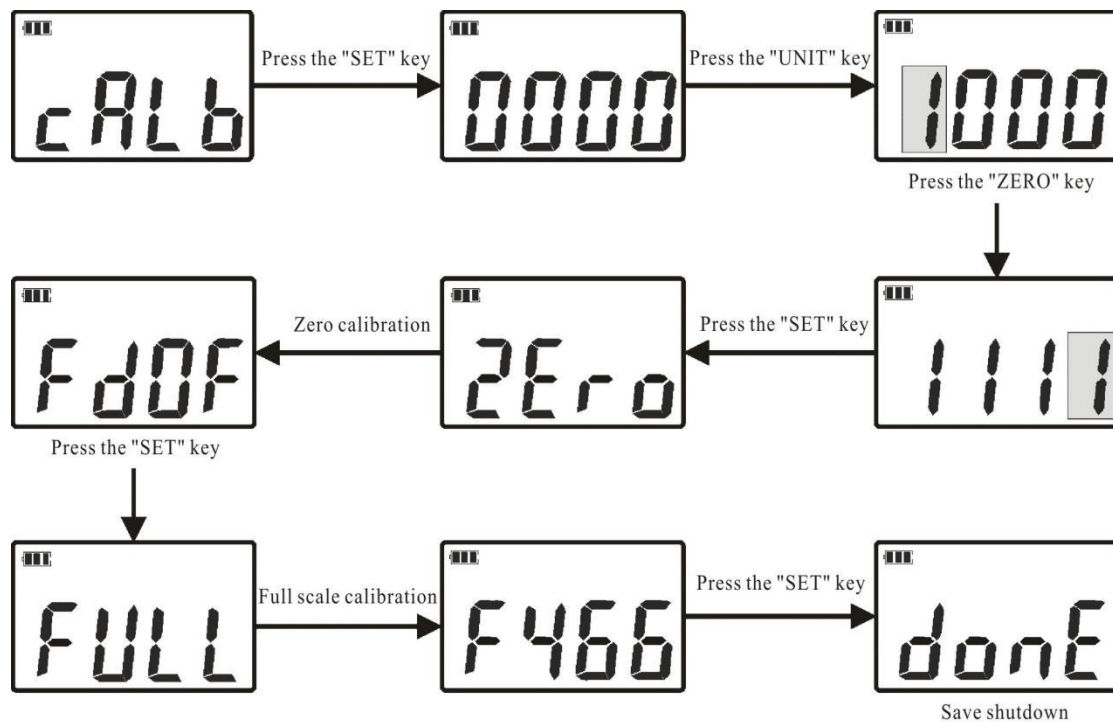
cALb

Press the "SET" key

0000

Press the "UNIT" key

1000

Press the "ZERO" key

1111

Press the "SET" key

2Ero

Zero calibration

FdOF

Press the "SET" key

FULL

Full scale calibration

F466

Press the "SET" key

donE

Save shutdown